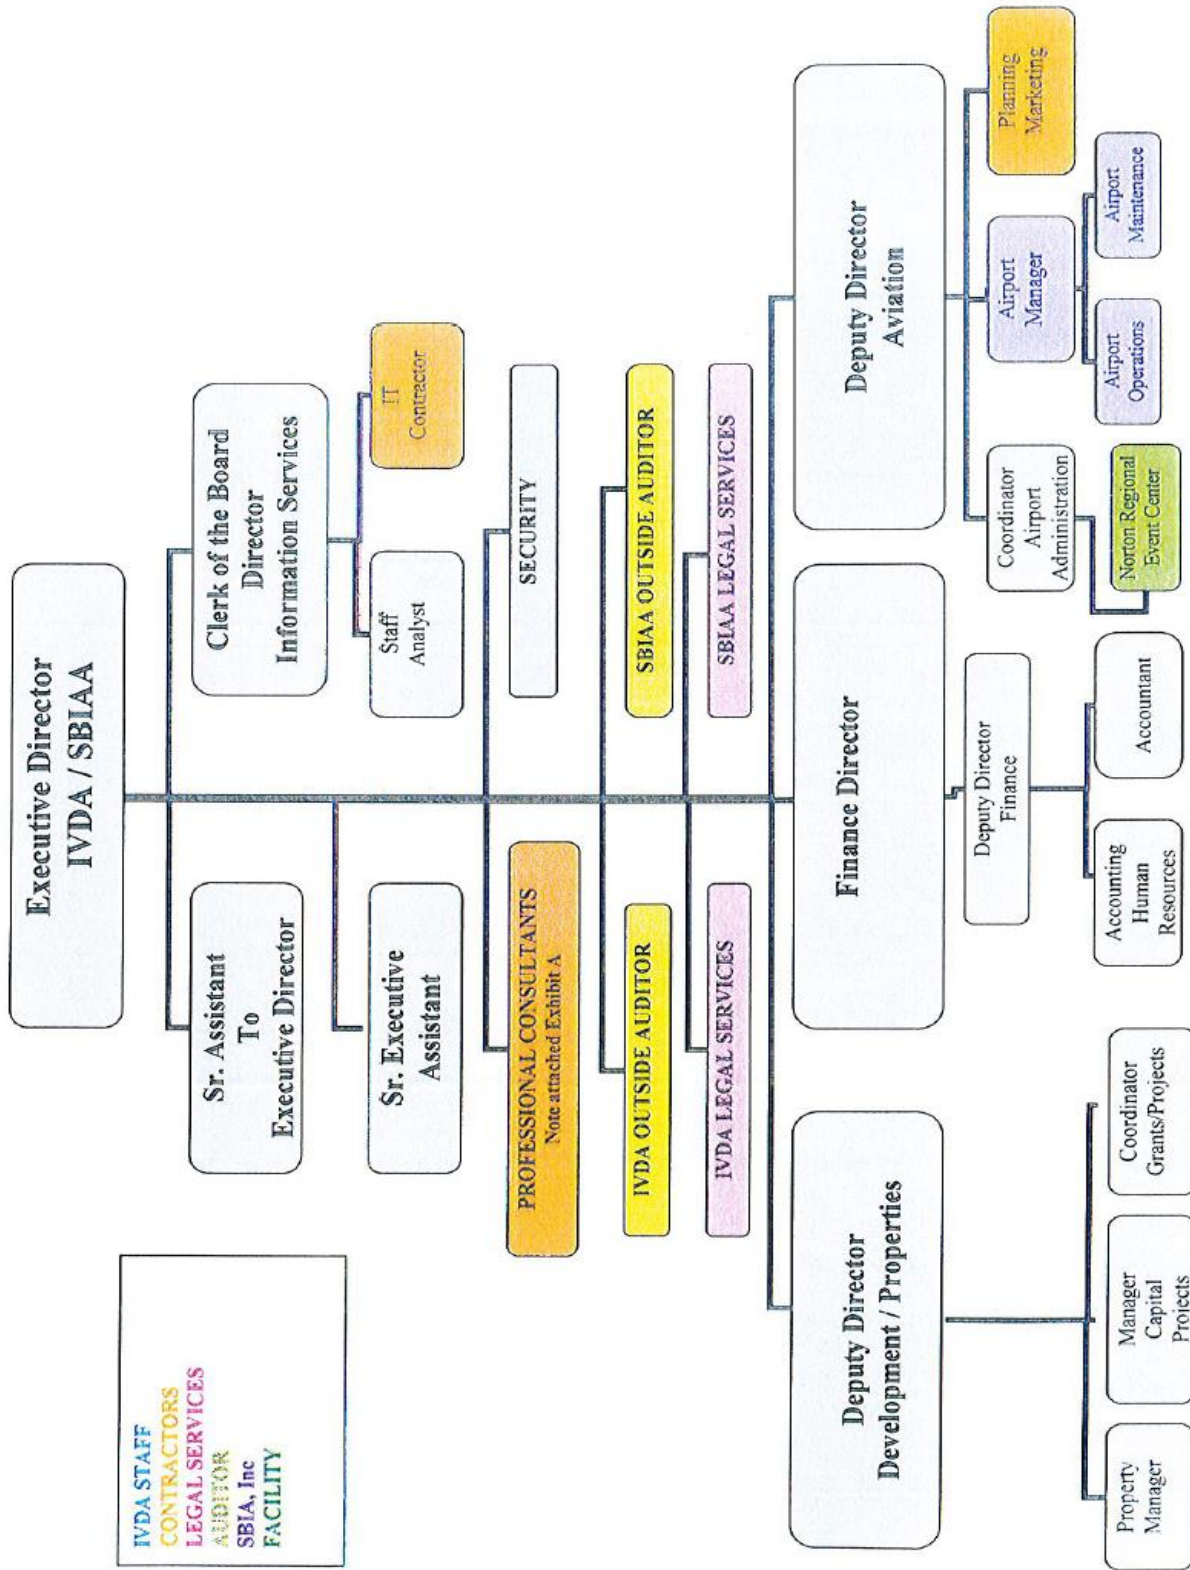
Executive Director
IVDA / SBIAA

IVDA STAFF
CONTRACTORS
LEGAL SERVICES
AUDITOR
SBIA, Inc
FACILITY

Sr. Assistant
To
Executive Director

Sr. Executive
Assistant

Clerk of the Board
Director
Information Services

Staff
Analyst

IT
Contractor

SECURITY

PROFESSIONAL CONSULTANTS
Note attached Exhibit A

IVDA OUTSIDE AUDITOR

SBIAA OUTSIDE AUDITOR

IVDA LEGAL SERVICES

SBIAA LEGAL SERVICES

Deputy Director
Development / Properties

Property
Manager

Manager
Capital
Projects

Coordinator
Grants/Projects

Finance Director

Deputy Director
Finance

Accounting
Human
Resources

Accountant

Deputy Director
Aviation

Coordinator
Airport
Administration

Norton Regional
Event Center

Airport
Manager

Airport
Operations

Airport
Maintenance

Planning
Marketing